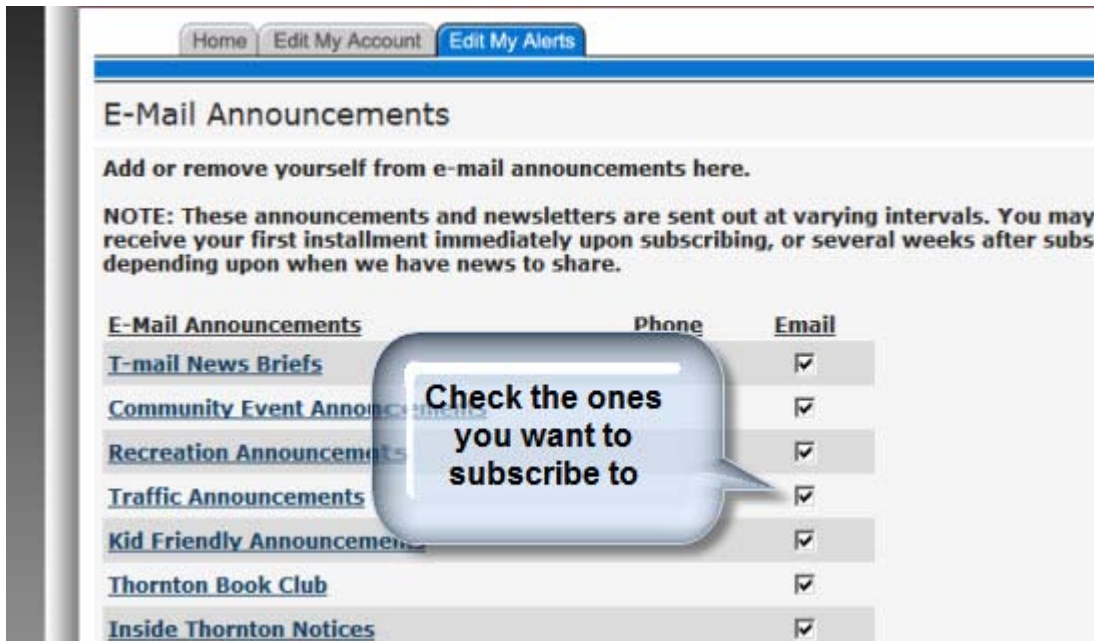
Home | Edit My Account | Edit My Alerts

E-Mail Announcements

Add or remove yourself from e-mail announcements here.

NOTE: These announcements and newsletters are sent out at varying intervals. You may receive your first installment immediately upon subscribing, or several weeks after subs depending upon when we have news to share.

| E-Mail Announcements | Phone | Email |
|---|---|---|
| T-mail News Briefs | | ☑ |
| Community Event Annou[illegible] | | ☑ |
| Recreation Announceme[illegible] | | ☑ |
| Traffic Announcements | | ☑ |
| Kid Friendly Announceme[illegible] | | ☑ |
| Thornton Book Club | | ☑ |
| Inside Thornton Notices | | ☑ |

Check the ones you want to subscribe to